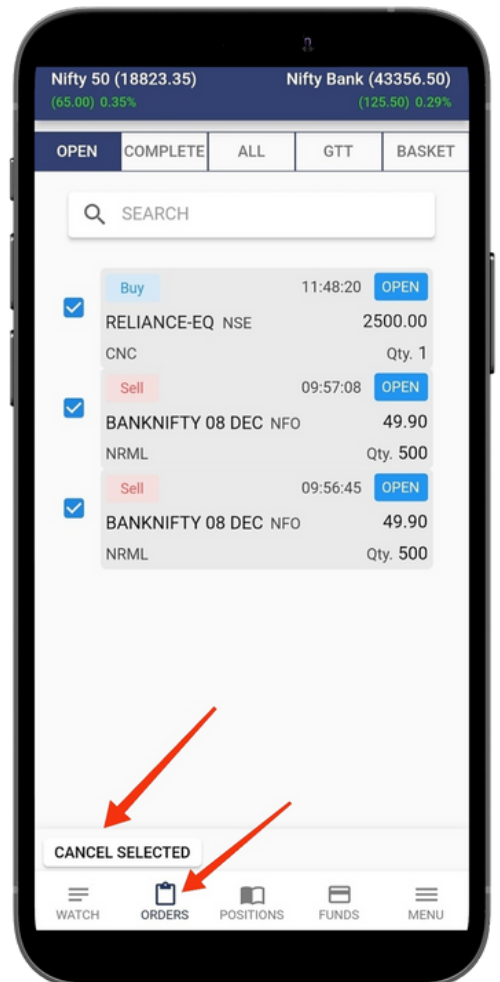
Nifty 50 (18823.35)
(65.00) 0.35%

Nifty Bank (43356.50)
(125.50) 0.29%

| OPEN | COMPLETE | ALL | GTT | BASKET |
|---|---|---|---|---|

SEARCH

Buy 11:48:20 OPEN
RELIANCE-EQ NSE 2500.00
CNC Qty. 1

Sell 09:57:08 OPEN
BANKNIFTY 08 DEC NFO 49.90
NRML Qty. 500

Sell 09:56:45 OPEN
BANKNIFTY 08 DEC NFO 49.90
NRML Qty. 500

CANCEL SELECTED

WATCH ORDERS POSITIONS FUNDS MENU